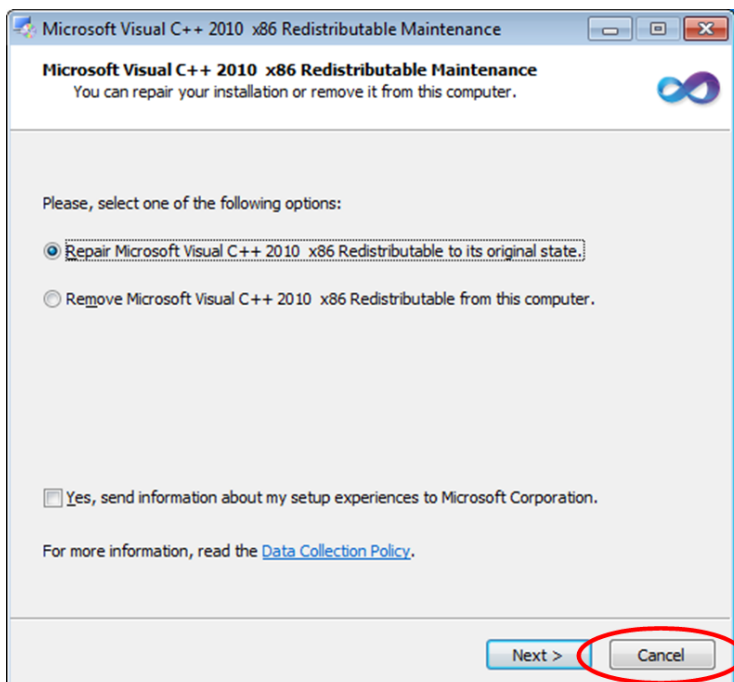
Microsoft Visual C++ 2010 x86 Redistributable Maintenance

Microsoft Visual C++ 2010 x86 Redistributable Maintenance
You can repair your installation or remove it from this computer.

Please, select one of the following options:

Repair Microsoft Visual C++ 2010 x86 Redistributable to its original state.

Remove Microsoft Visual C++ 2010 x86 Redistributable from this computer.

Yes, send information about my setup experiences to Microsoft Corporation.

For more information, read the Data Collection Policy.

Next >

Cancel